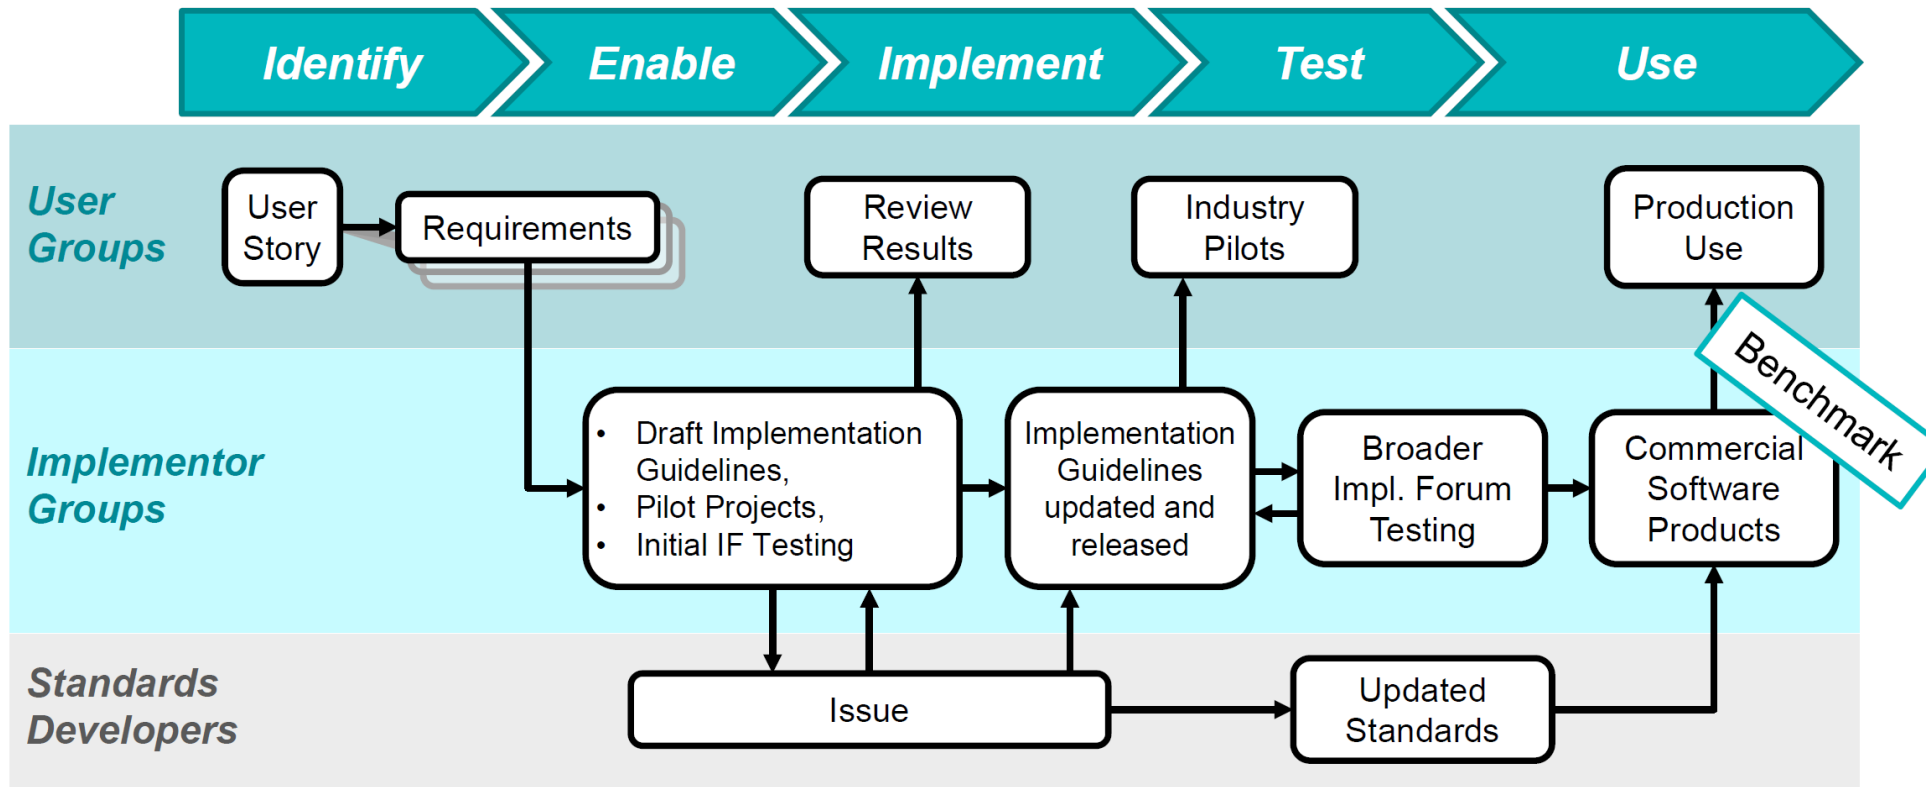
Identify Enable Implement Test Use

User Groups

User Story

Requirements

Review Results

Industry Pilots

Production Use

Benchmark

Implementor Groups

• Draft Implementation Guidelines,
• Pilot Projects,
• Initial IF Testing

Implementation Guidelines updated and released

Broader Impl. Forum Testing

Commercial Software Products

Standards Developers

Issue

Updated Standards